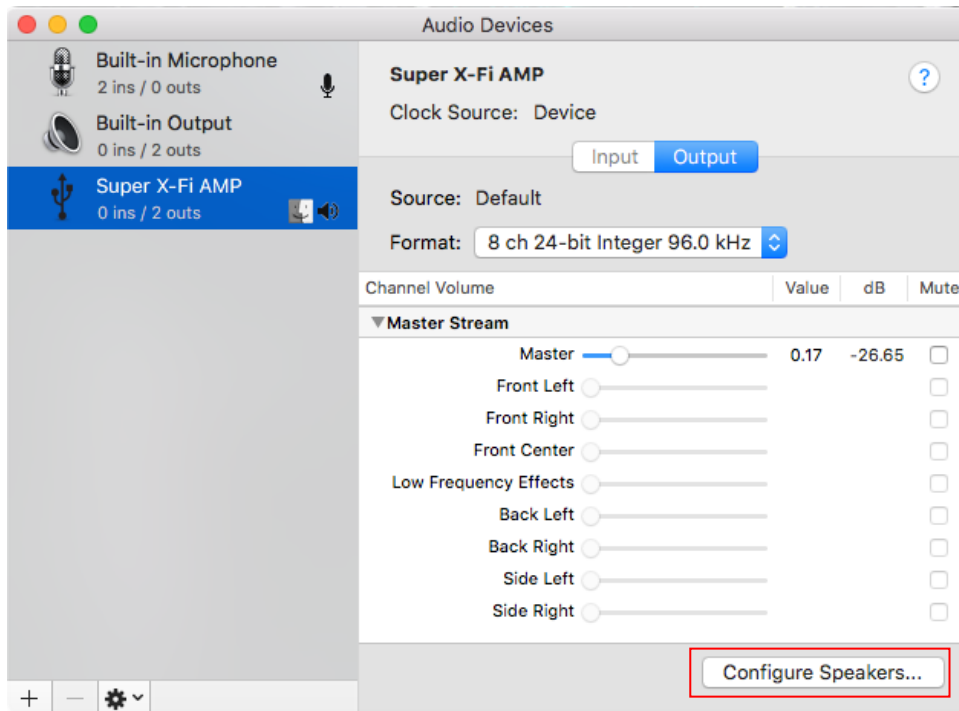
Audio Devices

Built-in Microphone
2 ins / 0 outs

Built-in Output
0 ins / 2 outs

Super X-Fi AMP
0 ins / 2 outs

+ —

Super X-Fi AMP
Clock Source: Device

?

Input Output

Source: Default

Format: 8 ch 24-bit Integer 96.0 kHz

| Channel Volume | Value | dB | Mute |
|---|---|---|---|
| ▼Master Stream | | | |
| Master | 0.17 | -26.65 | |
| Front Left | | | |
| Front Right | | | |
| Front Center | | | |
| Low Frequency Effects | | | |
| Back Left | | | |
| Back Right | | | |
| Side Left | | | |
| Side Right | | | |

Configure Speakers...